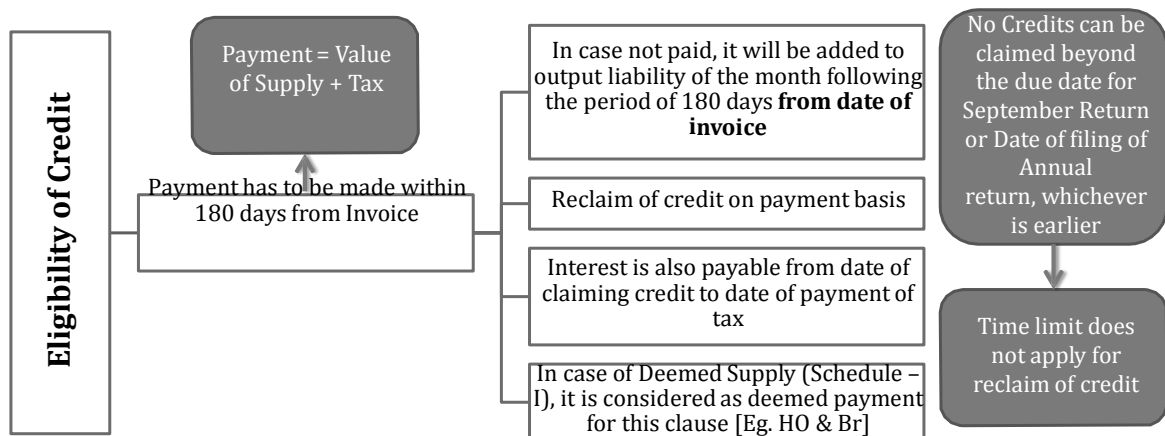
Eligibility of Credit

Payment = Value of Supply + Tax

Payment has to be made within 180 days from Invoice

In case not paid, it will be added to output liability of the month following the period of 180 days **from date of invoice**

Reclaim of credit on payment basis

Interest is also payable from date of claiming credit to date of payment of tax

In case of Deemed Supply (Schedule – I), it is considered as deemed payment for this clause [Eg. HO & Br]

No Credits can be claimed beyond the due date for September Return or Date of filing of Annual return, whichever is earlier

Time limit does not apply for reclaim of credit